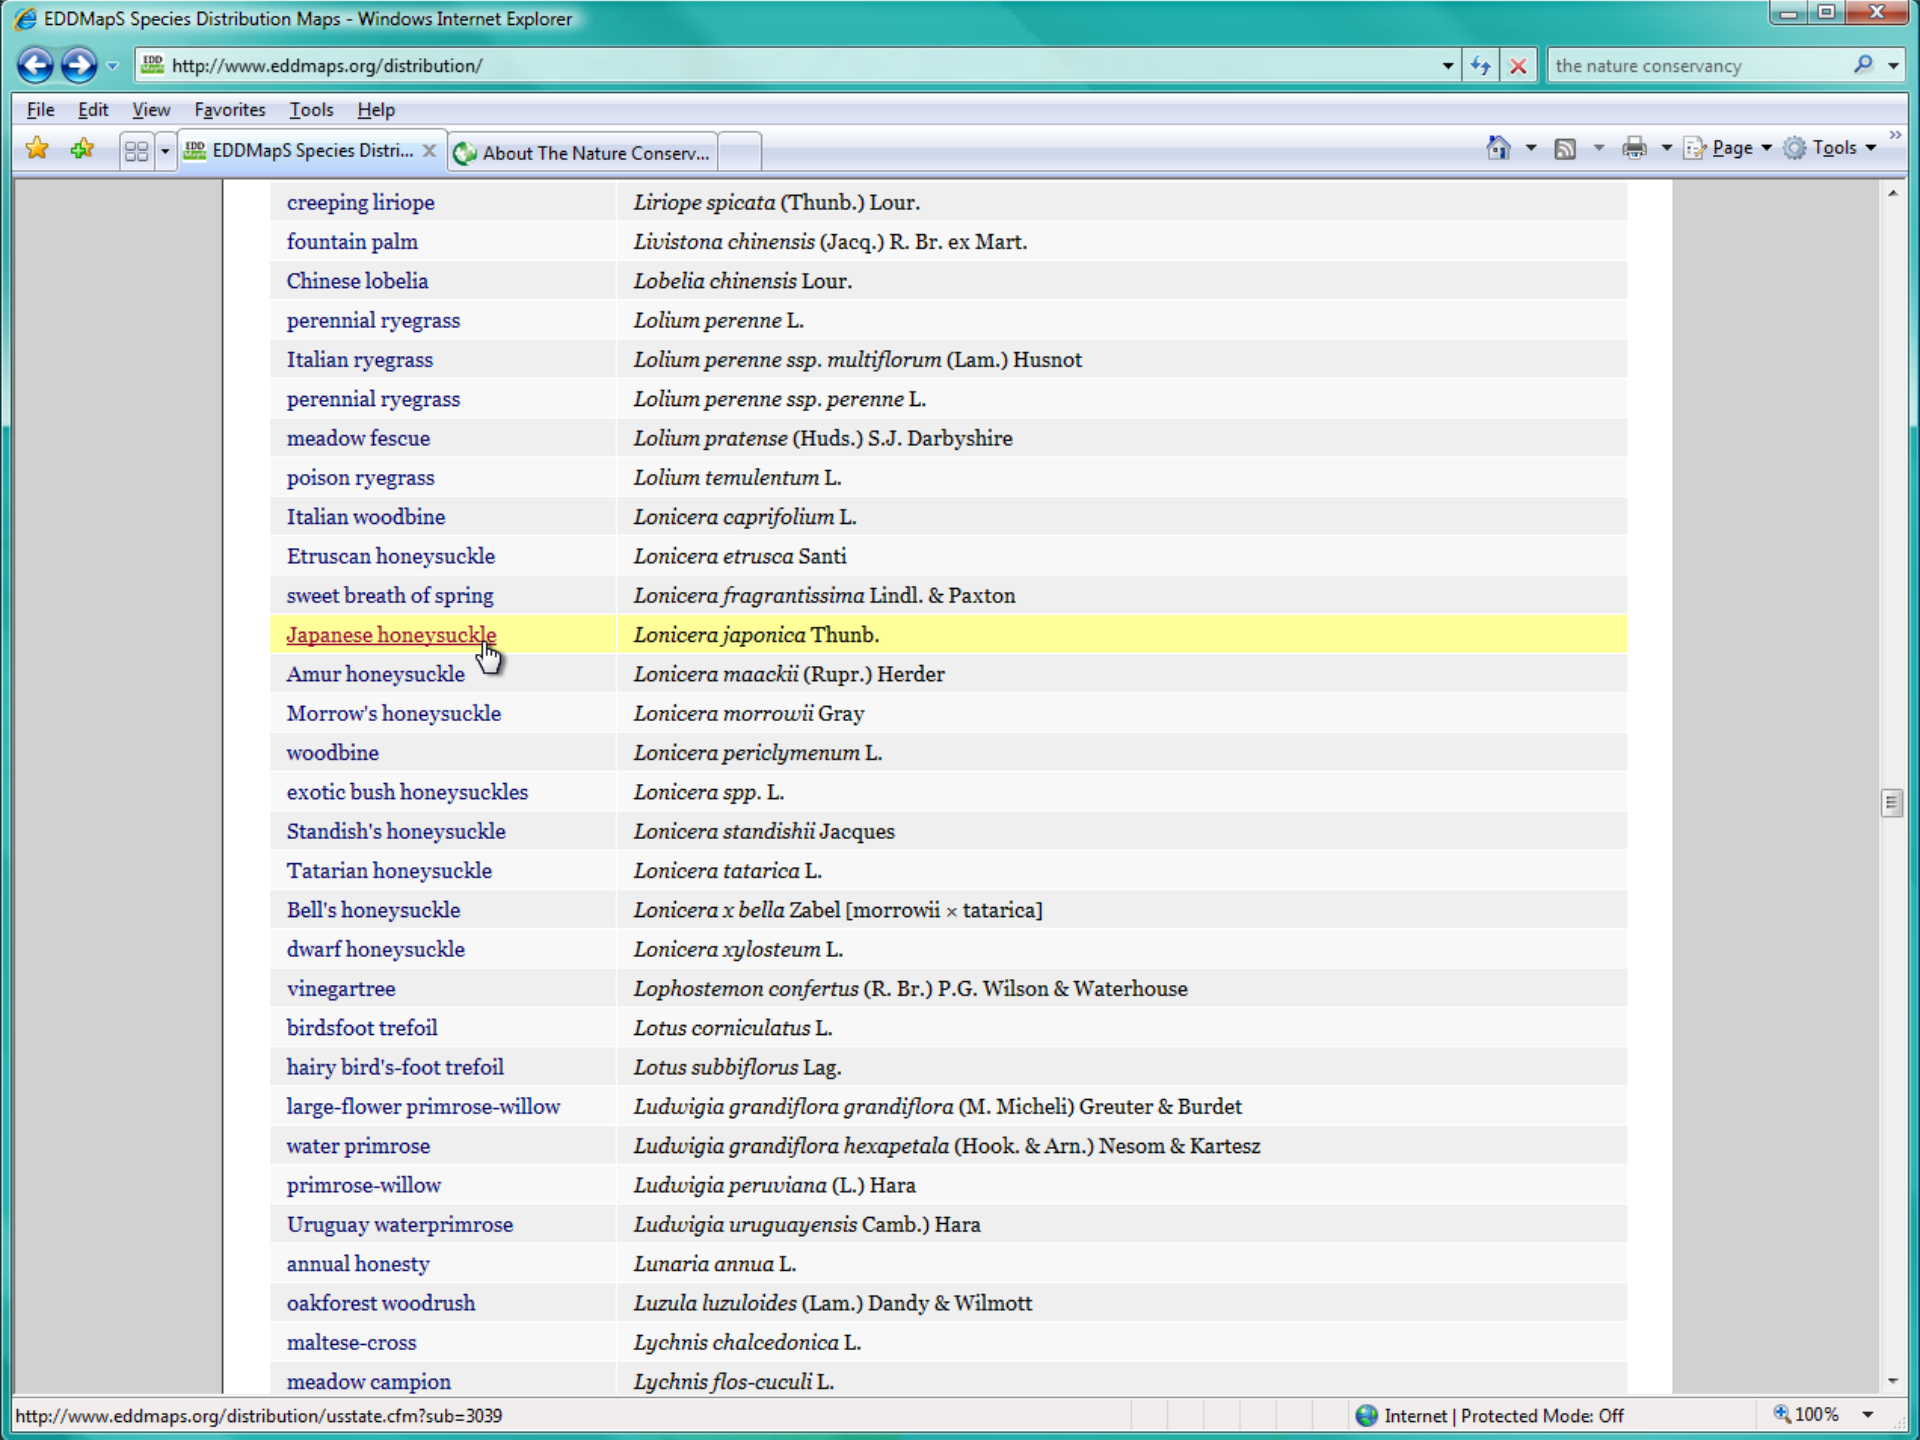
EDDMapS Species Distribution Maps - Windows Internet Explorer

http://www.eddmaps.org/distribution/

the nature conservancy

File Edit View Favorites Tools Help

EDDMapS Species Distri... | About The Nature Conserv...

Page ▾ Tools ▾

| | |
|---|---|
| creeping liriope | *Liriope spicata* (Thunb.) Lour. |
| fountain palm | *Livistona chinensis* (Jacq.) R. Br. ex Mart. |
| Chinese lobelia | *Lobelia chinensis* Lour. |
| perennial ryegrass | *Lolium perenne* L. |
| Italian ryegrass | *Lolium perenne ssp. multiflorum* (Lam.) Husnot |
| perennial ryegrass | *Lolium perenne ssp. perenne* L. |
| meadow fescue | *Lolium pratense* (Huds.) S.J. Darbyshire |
| poison ryegrass | *Lolium temulentum* L. |
| Italian woodbine | *Lonicera caprifolium* L. |
| Etruscan honeysuckle | *Lonicera etrusca* Santi |
| sweet breath of spring | *Lonicera fragrantissima* Lindl. & Paxton |
| Japanese honeysuckle | *Lonicera japonica* Thunb. |
| Amur honeysuckle | *Lonicera maackii* (Rupr.) Herder |
| Morrow's honeysuckle | *Lonicera morrowii* Gray |
| woodbine | *Lonicera periclymenum* L. |
| exotic bush honeysuckles | *Lonicera spp.* L. |
| Standish's honeysuckle | *Lonicera standishii* Jacques |
| Tatarian honeysuckle | *Lonicera tatarica* L. |
| Bell's honeysuckle | *Lonicera x bella* Zabel [morrowii × tatarica] |
| dwarf honeysuckle | *Lonicera xylosteum* L. |
| vinegartree | *Lophostemon confertus* (R. Br.) P.G. Wilson & Waterhouse |
| birdsfoot trefoil | *Lotus corniculatus* L. |
| hairy bird's-foot trefoil | *Lotus subbiflorus* Lag. |
| large-flower primrose-willow | *Ludwigia grandiflora grandiflora* (M. Micheli) Greuter & Burdet |
| water primrose | *Ludwigia grandiflora hexapetala* (Hook. & Arn.) Nesom & Kartesz |
| primrose-willow | *Ludwigia peruviana* (L.) Hara |
| Uruguay waterprimrose | *Ludwigia uruguayensis* Camb.) Hara |
| annual honesty | *Lunaria annua* L. |
| oakforest woodrush | *Luzula luzuloides* (Lam.) Dandy & Wilmott |
| maltese-cross | *Lychnis chalcedonica* L. |
| meadow campion | *Lychnis flos-cuculi* L. |

http://www.eddmaps.org/distribution/usstate.cfm?sub=3039

Internet | Protected Mode: Off

100%